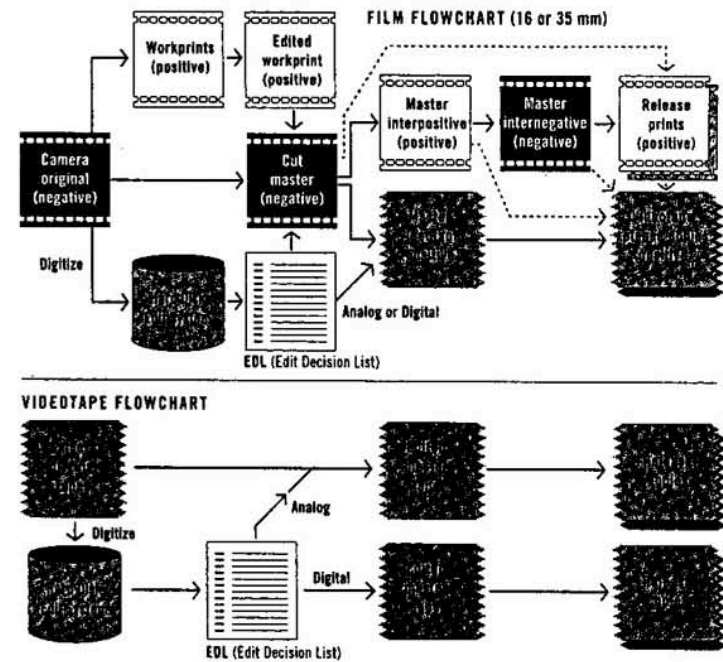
FILM FLOWCHART (16 or 35 mm)

Workprints (positive)

Edited workprint (positive)

Camera original (negative)

Cut master (negative)

Master interpositive (positive)

Master internegative (negative)

Release prints (positive)

Digitize

Analog or Digital

EDL (Edit Decision List)

VIDEOTAPE FLOWCHART

Digitize

Analog

Digital

EDL (Edit Decision List)